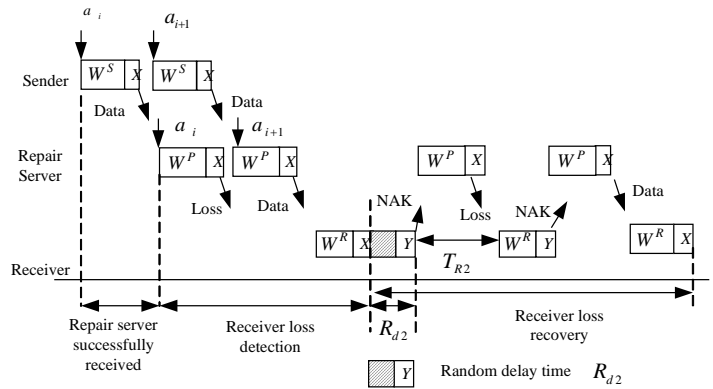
$a_i$

$a_{i+1}$

Sender

$W^S$ $X$

$W^S$ $X$

Data

Data

$a_i$

$a_{i+1}$

Repair Server

$W^P$ $X$

$W^P$ $X$

Loss

Data

NAK

$W^P$ $X$

Loss

NAK

$W^P$ $X$

Data

$W^R$ $X$ $Y$

$T_{R2}$

$W^R$ $Y$

$W^R$ $X$

Receiver

Repair server successfully received

Receiver loss detection

$R_{d2}$

Receiver loss recovery

$Y$ Random delay time $R_{d2}$